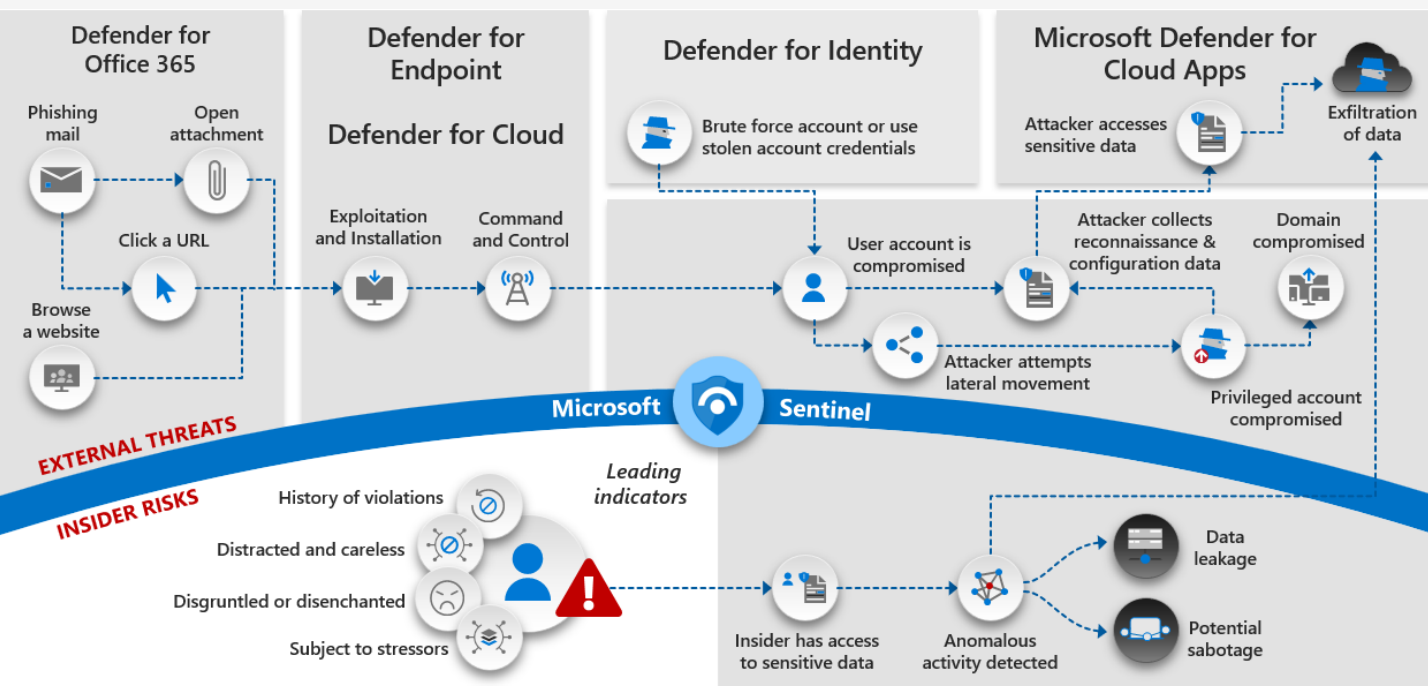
Defender for Office 365

Phishing mail

Open attachment

Click a URL

Browse a website

Defender for Endpoint

Defender for Cloud

Exploitation and Installation

Command and Control

Defender for Identity

Brute force account or use stolen account credentials

User account is compromised

Attacker attempts lateral movement

Microsoft Defender for Cloud Apps

Attacker accesses sensitive data

Exfiltration of data

Attacker collects reconnaissance & configuration data

Domain compromised

Privileged account compromised

Microsoft Sentinel

EXTERNAL THREATS

INSIDER RISKS

Leading indicators

History of violations

Distracted and careless

Disgruntled or disenchanted

Subject to stressors

Insider has access to sensitive data

Anomalous activity detected

Data leakage

Potential sabotage